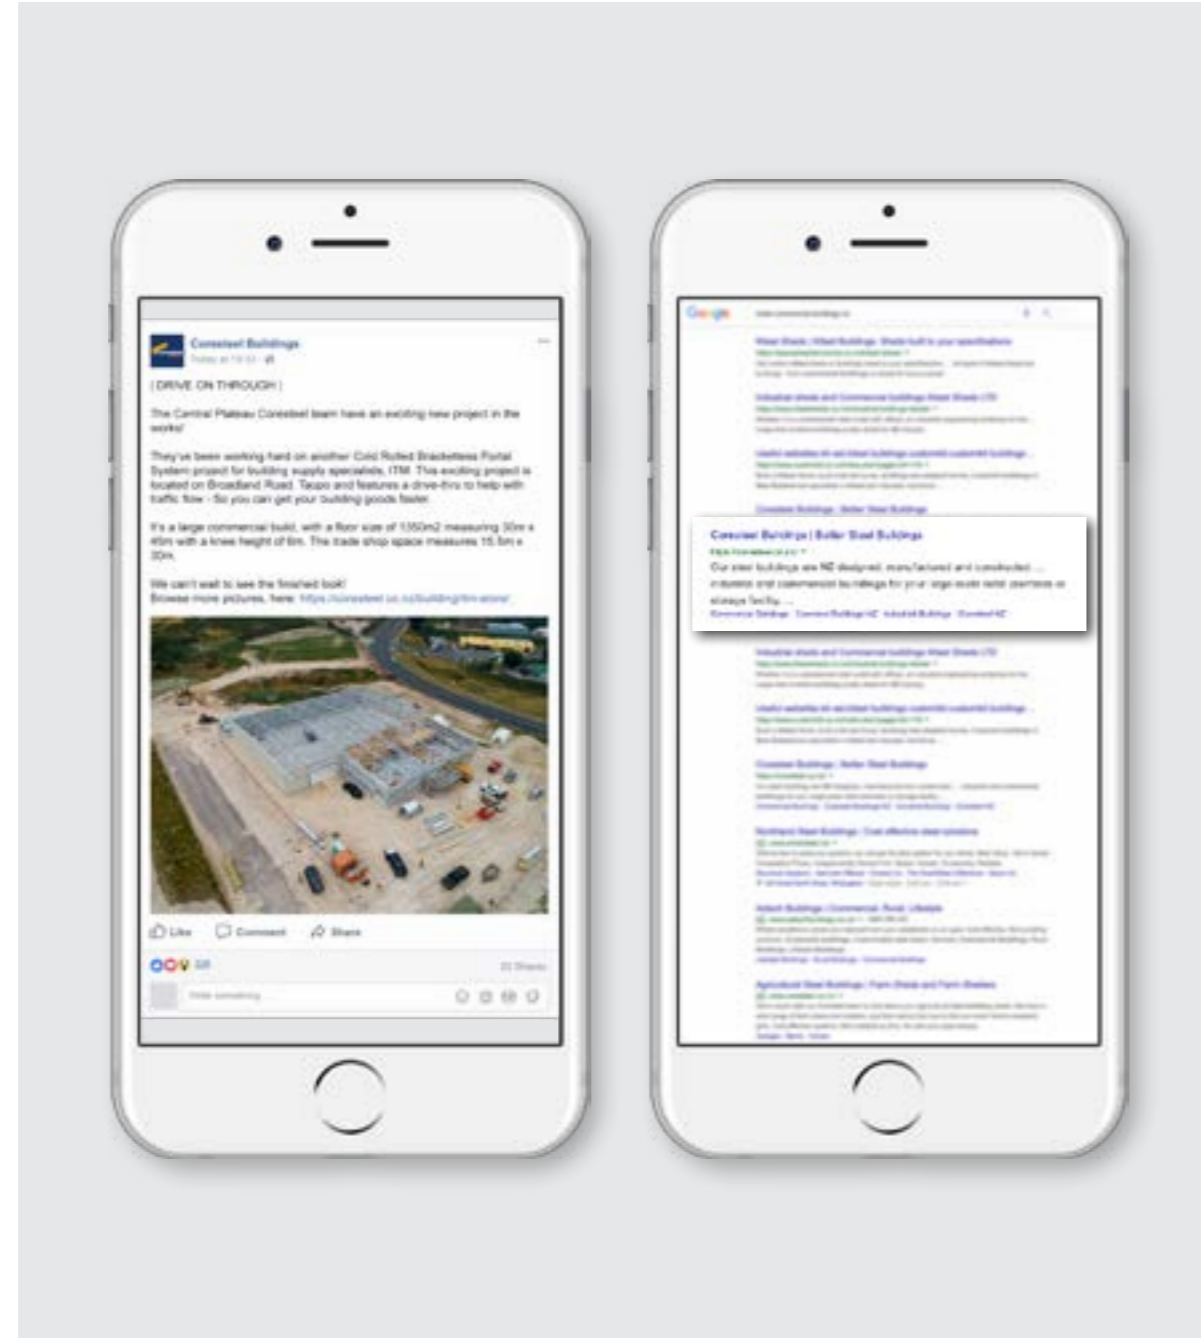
Coresteel Buildings
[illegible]

[ DRIVE ON THROUGH ]

The Central Plateau Coresteel team have an exciting new project in the works!

They've been working hard on another Cold Rolled Bracketless Portal System project for building supply specialists, ITM. This exciting project is located on Broadlands Road, Taupo and features a drive-thru to help with traffic flow - So you can get your building goods faster.

It's a large commercial build, with a floor size of 1350m2 measuring 30m x 45m with a knee height of 6m. The trade shop space measures 15.5m x 30m.

We can't wait to see the finished look!
Browse more pictures, here: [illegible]

Like Comment Share

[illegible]

Write something...

Google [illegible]

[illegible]

Coresteel Buildings | Better Steel Buildings
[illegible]
Our steel buildings are NZ designed, manufactured and constructed ... industrial and commercial buildings for your large scale retail premises or storage facility ...
Commercial Buildings · Commercial Buildings NZ · Industrial Buildings · Coresteel NZ

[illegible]